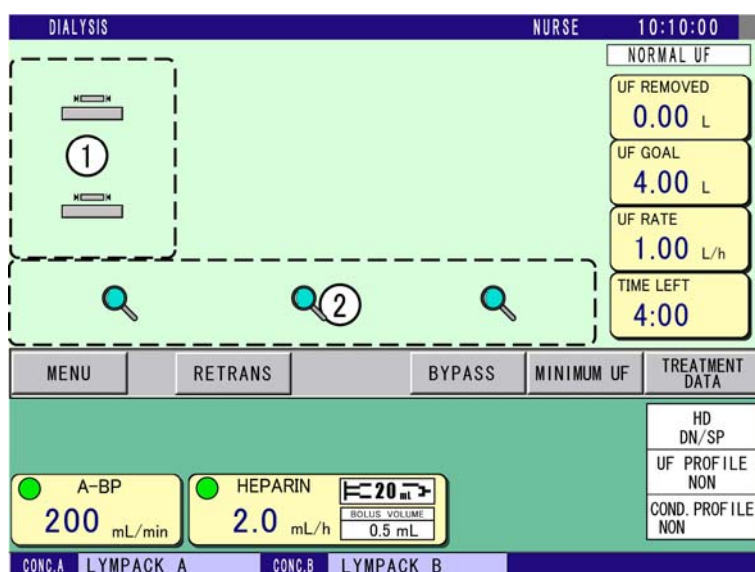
DIALYSIS NURSE 10:10:00

NORMAL UF

①

②

UF REMOVED
0.00 L

UF GOAL
4.00 L

UF RATE
1.00 L/h

TIME LEFT
4:00

MENU

RETRANS

BYPASS

MINIMUM UF

TREATMENT DATA

HD
DN/SP

UF PROFILE
NON

COND. PROFILE
NON

A-BP
200 mL/min

HEPARIN
2.0 mL/h

20 mL

BOLUS VOLUME
0.5 mL

CONC.A LYMPACK A CONC.B LYMPACK B